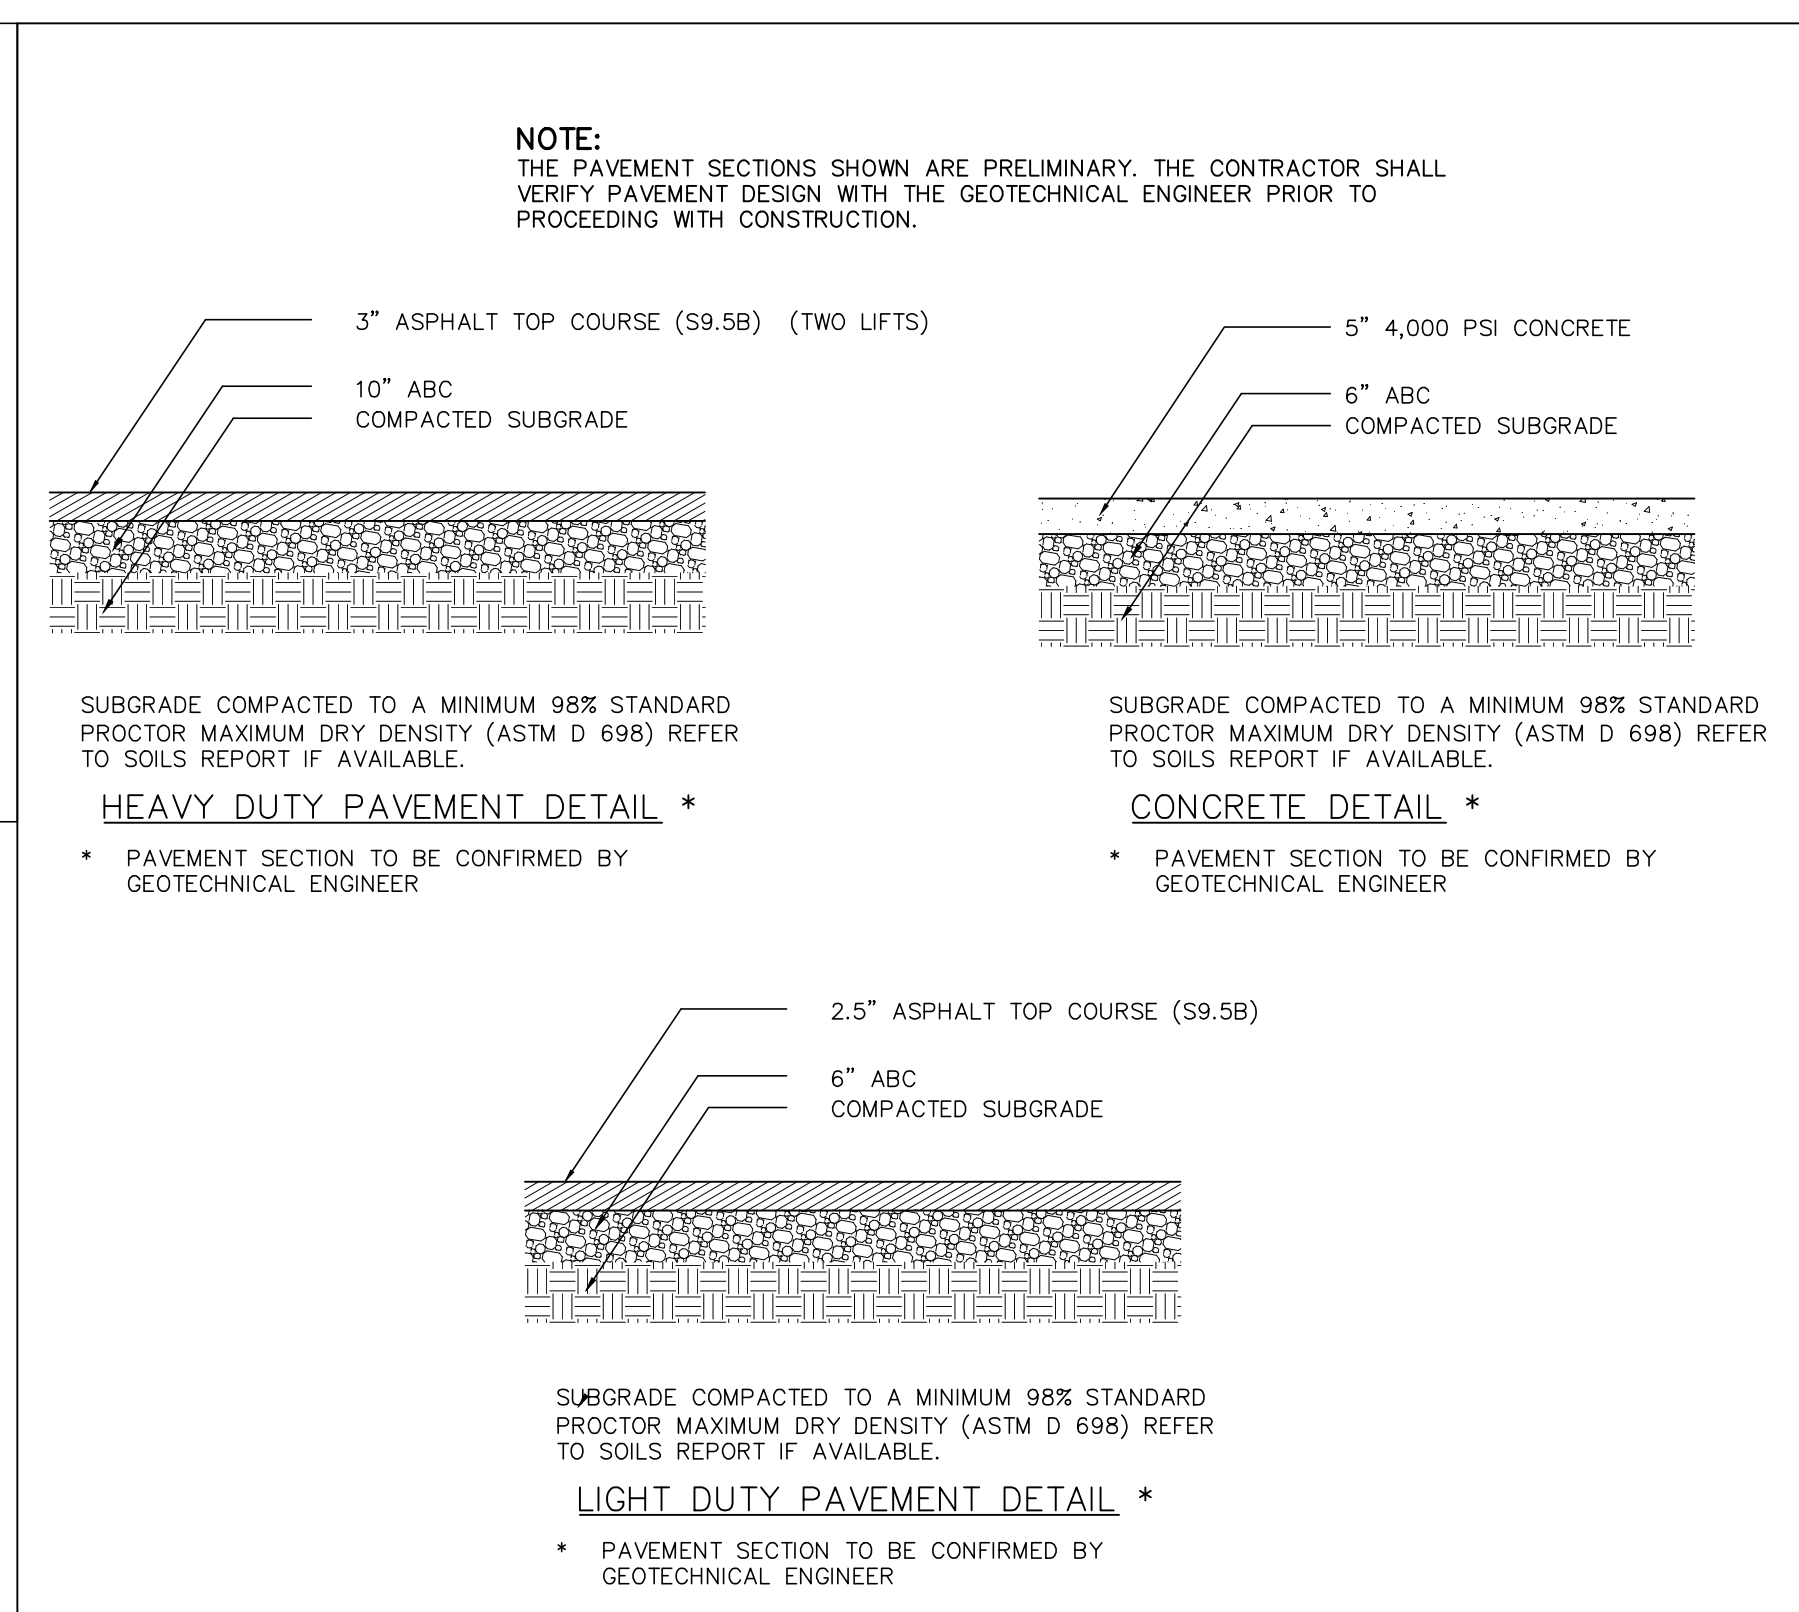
NOTE:
THE PAVEMENT SECTIONS SHOWN ARE PRELIMINARY. THE CONTRACTOR SHALL VERIFY PAVEMENT DESIGN WITH THE GEOTECHNICAL ENGINEER PRIOR TO PROCEEDING WITH CONSTRUCTION.

3" ASPHALT TOP COURSE (S9.5B) (TWO LIFTS)
10" ABC
COMPACTED SUBGRADE

SUBGRADE COMPACTED TO A MINIMUM 98% STANDARD PROCTOR MAXIMUM DRY DENSITY (ASTM D 698) REFER TO SOILS REPORT IF AVAILABLE.

HEAVY DUTY PAVEMENT DETAIL *

* PAVEMENT SECTION TO BE CONFIRMED BY GEOTECHNICAL ENGINEER

5" 4,000 PSI CONCRETE
6" ABC
COMPACTED SUBGRADE

SUBGRADE COMPACTED TO A MINIMUM 98% STANDARD PROCTOR MAXIMUM DRY DENSITY (ASTM D 698) REFER TO SOILS REPORT IF AVAILABLE.

CONCRETE DETAIL *

* PAVEMENT SECTION TO BE CONFIRMED BY GEOTECHNICAL ENGINEER

2.5" ASPHALT TOP COURSE (S9.5B)
6" ABC
COMPACTED SUBGRADE

SUBGRADE COMPACTED TO A MINIMUM 98% STANDARD PROCTOR MAXIMUM DRY DENSITY (ASTM D 698) REFER TO SOILS REPORT IF AVAILABLE.

LIGHT DUTY PAVEMENT DETAIL *

* PAVEMENT SECTION TO BE CONFIRMED BY GEOTECHNICAL ENGINEER